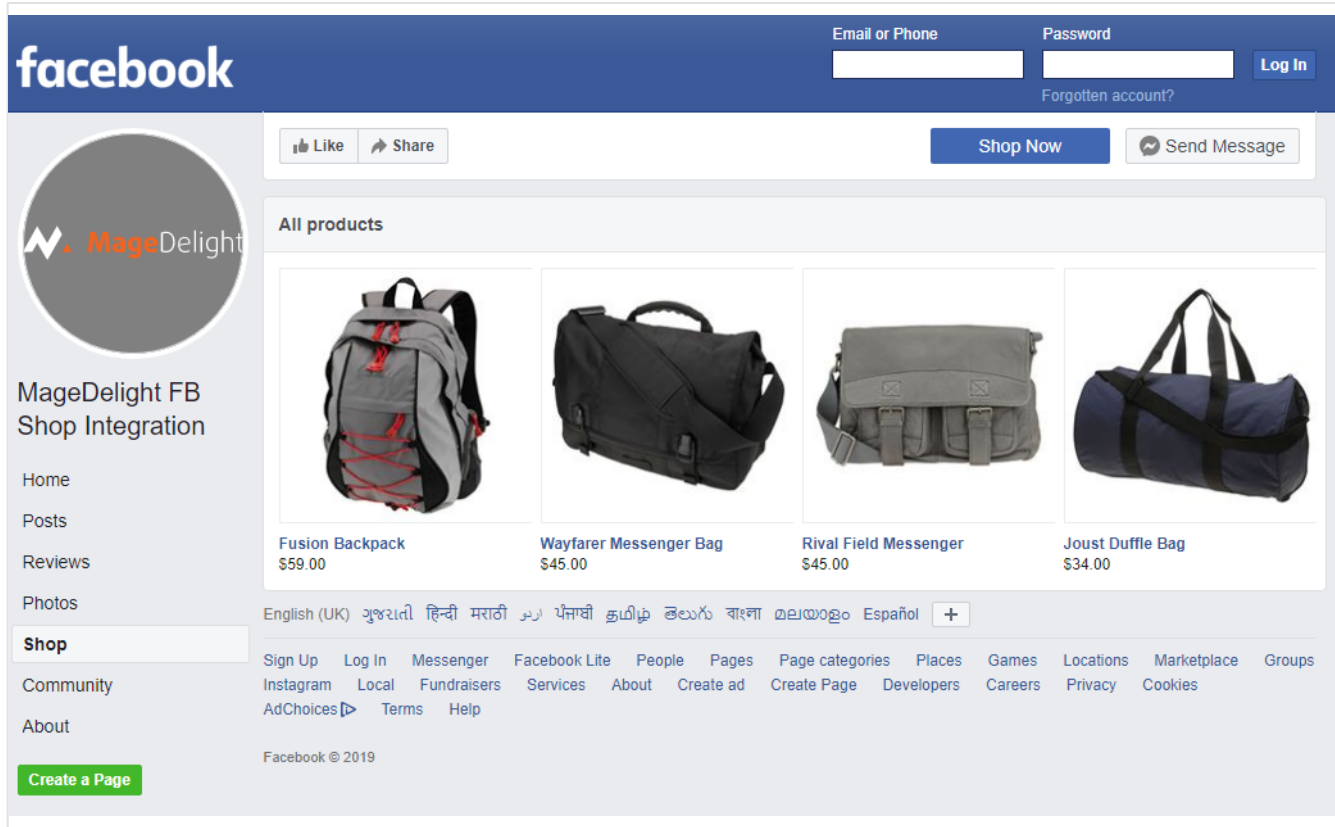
facebook

Email or Phone

Password

Log In

Forgotten account?

Like

Share

Shop Now

Send Message

MageDelight

MageDelight FB Shop Integration

Home

Posts

Reviews

Photos

Shop

Community

About

Create a Page

All products

Fusion Backpack
$59.00

Wayfarer Messenger Bag
$45.00

Rival Field Messenger
$45.00

Joust Duffle Bag
$34.00

English (UK) ગુજરાતી हिन्दी मराठी اردو ਪੰਜਾਬੀ தமிழ் తెలుగు বাংলা മലയാളം Español +

Sign Up Log In Messenger Facebook Lite People Pages Page categories Places Games Locations Marketplace Groups Instagram Local Fundraisers Services About Create ad Create Page Developers Careers Privacy Cookies AdChoices Terms Help

Facebook © 2019